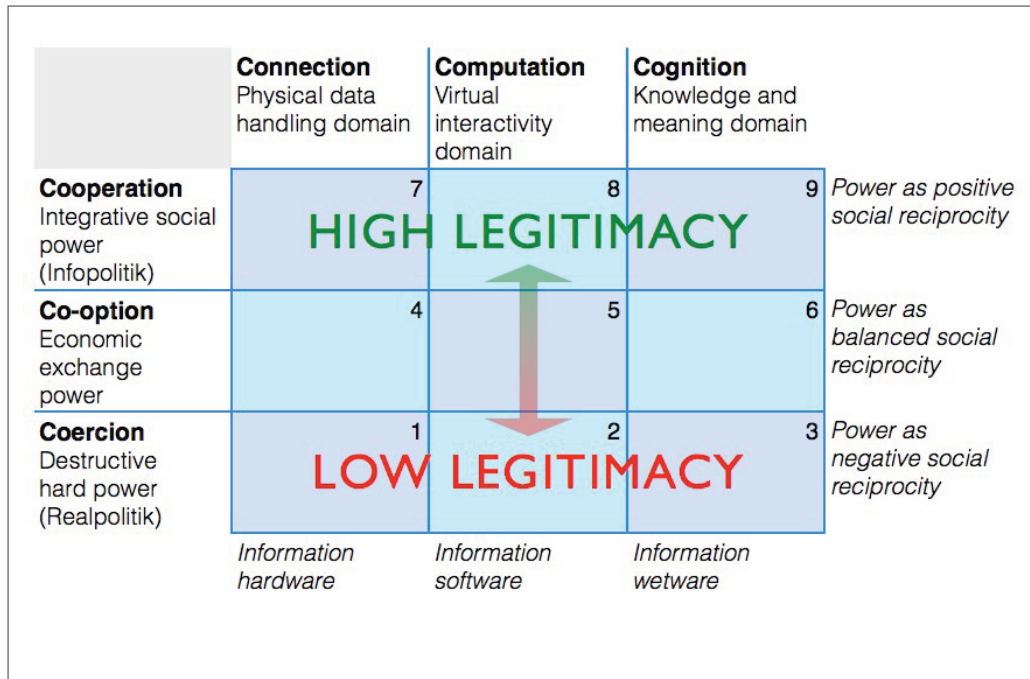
| | **Connection** Physical data handling domain | **Computation** Virtual interactivity domain | **Cognition** Knowledge and meaning domain | |
|---|---|---|---|---|
| **Cooperation** Integrative social power (Infopolitik) | 7 | 8 | 9 | *Power as positive social reciprocity* |
| **Co-option** Economic exchange power | 4 | 5 | 6 | *Power as balanced social reciprocity* |
| **Coercion** Destructive hard power (Realpolitik) | 1 | 2 | 3 | *Power as negative social reciprocity* |
| | *Information hardware* | *Information software* | *Information wetware* | |

HIGH LEGITIMACY

LOW LEGITIMACY